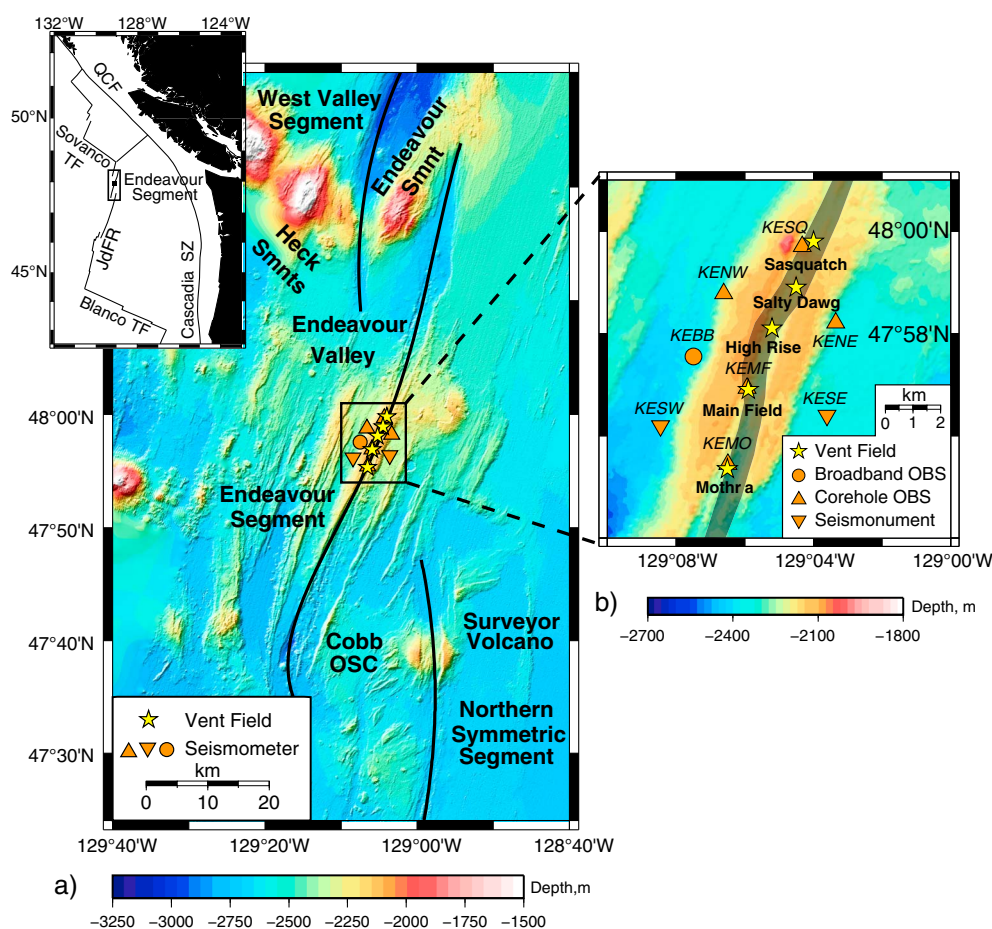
132°W 128°W 124°W

50°N

45°N

QCF

Sovanco TF

Endeavour Segment

JdFR

Cascadia SZ

Blanco TF

West Valley Segment

Endeavour Smnt

Heck Smnts

Endeavour Valley

Endeavour Segment

Cobb OSC

Surveyor Volcano

Northern Symmetric Segment

48°00'N

47°50'N

47°40'N

47°30'N

Vent Field

Seismometer

km

0 10 20

129°40'W 129°20'W 129°00'W 128°40'W

a)

Depth,m

−3250 −3000 −2750 −2500 −2250 −2000 −1750 −1500

KESQ

48°00'N

Sasquatch

KENW

Salty Dawg

KEBB

47°58'N

High Rise

KENE

KEMF

KESW

KESE

Main Field

km

0 1 2

KEMO

Mothr a

Vent Field

Broadband OBS

Corehole OBS

Seismonument

129°08'W 129°04'W 129°00'W

b)

Depth, m

−2700 −2400 −2100 −1800